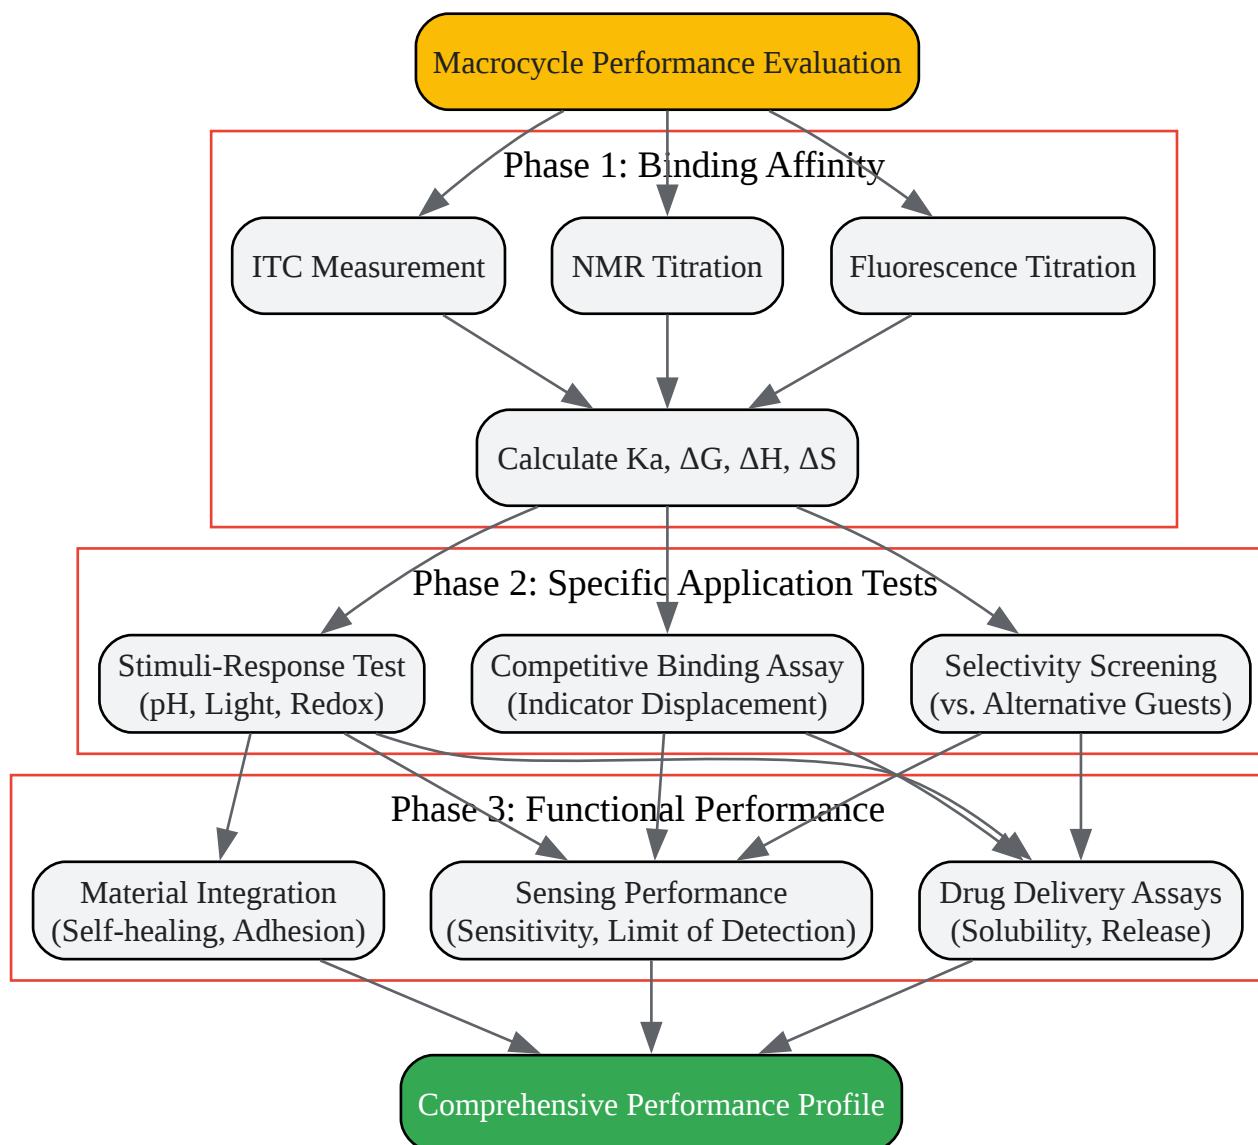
Macrocycle Performance Evaluation

Phase 1: Binding Affinity

ITC Measurement

NMR Titration

Fluorescence Titration

Calculate Ka, ΔG, ΔH, ΔS

Phase 2: Specific Application Tests

Stimuli-Response Test (pH, Light, Redox)

Competitive Binding Assay (Indicator Displacement)

Selectivity Screening (vs. Alternative Guests)

Phase 3: Functional Performance

Material Integration (Self-healing, Adhesion)

Sensing Performance (Sensitivity, Limit of Detection)

Drug Delivery Assays (Solubility, Release)

Comprehensive Performance Profile